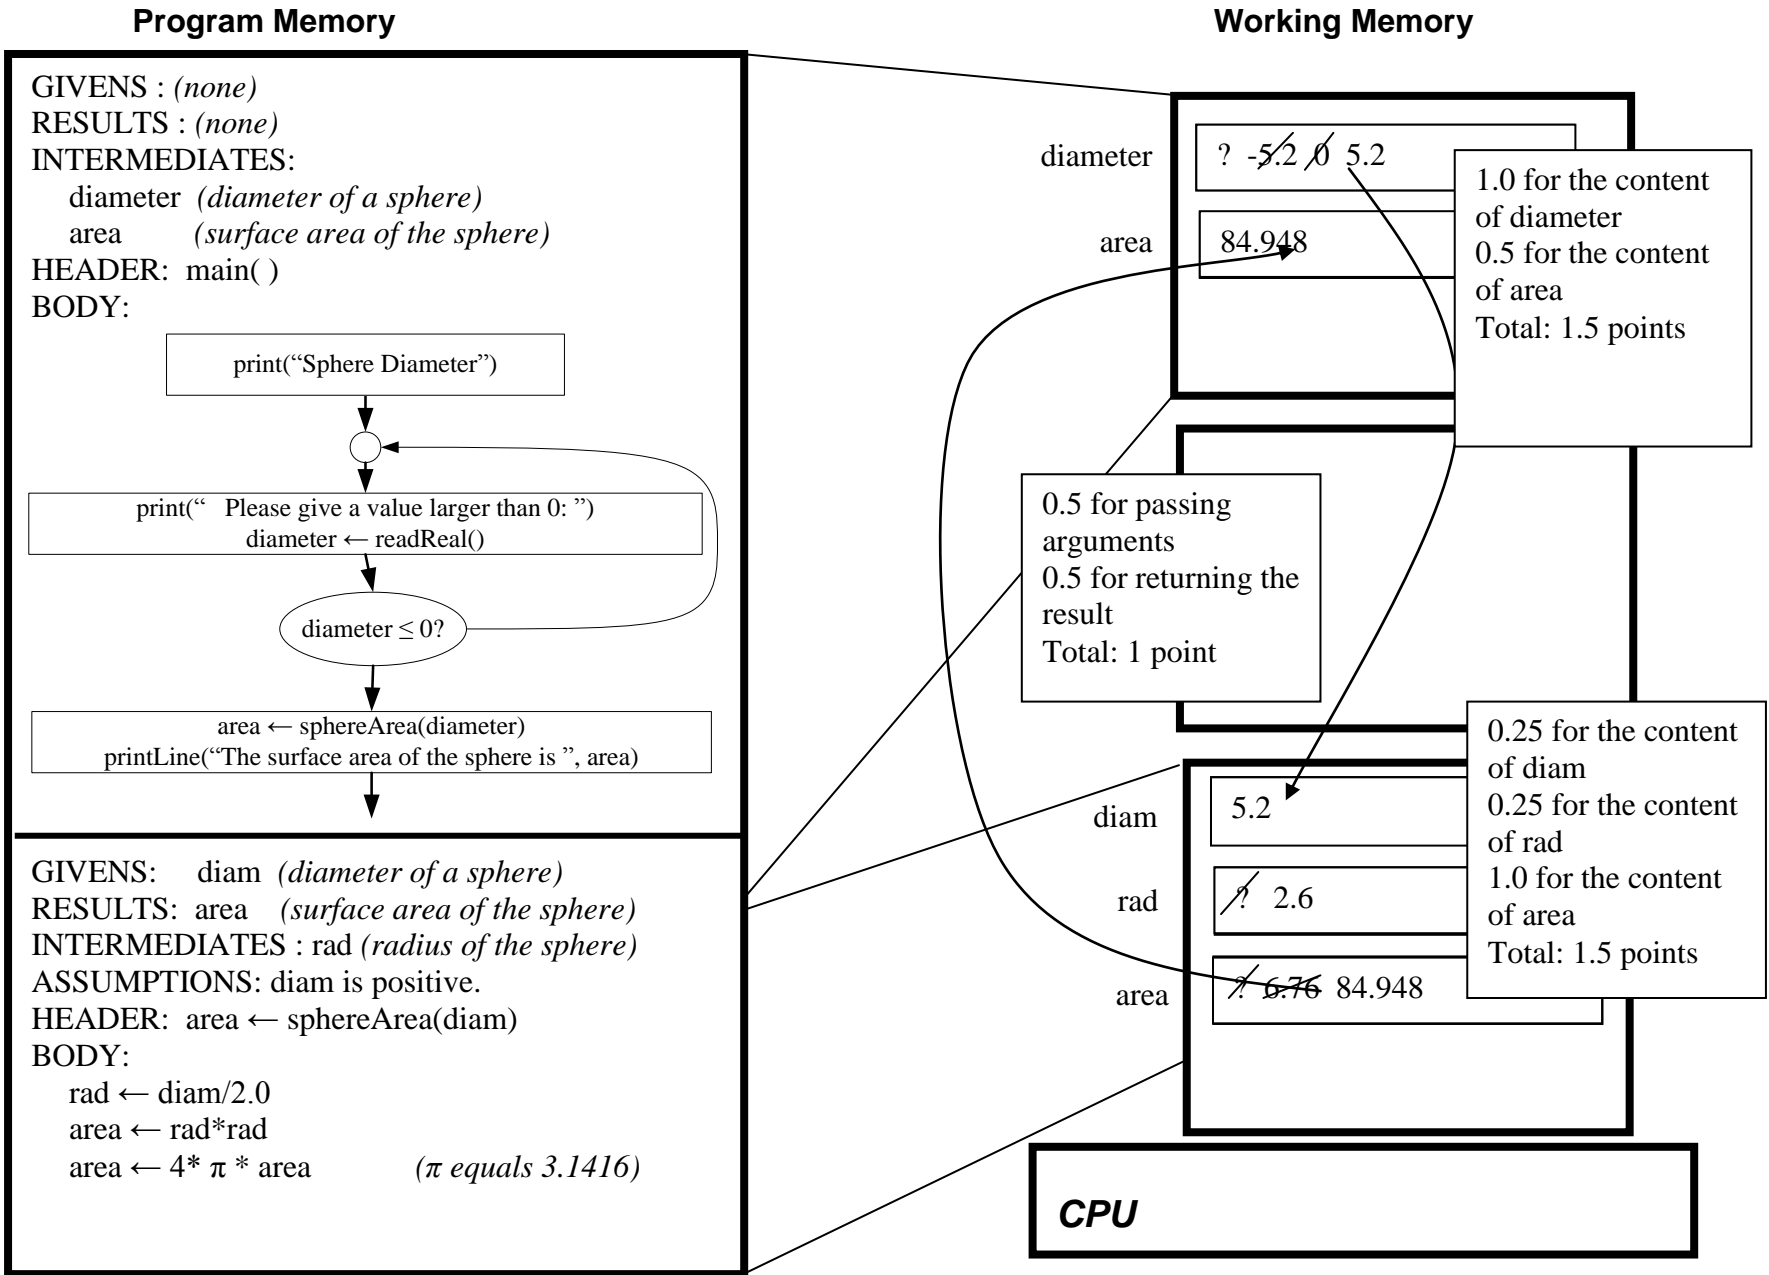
Program Memory

Working Memory

GIVENS : *(none)*
RESULTS : *(none)*
INTERMEDIATES:
diameter *(diameter of a sphere)*
area *(surface area of the sphere)*
HEADER: main( )
BODY:

print(“Sphere Diameter”)

print(“ Please give a value larger than 0: ”)
diameter ← readReal()

diameter ≤ 0?

area ← sphereArea(diameter)
printLine(“The surface area of the sphere is ”, area)

GIVENS: diam *(diameter of a sphere)*
RESULTS: area *(surface area of the sphere)*
INTERMEDIATES : rad *(radius of the sphere)*
ASSUMPTIONS: diam is positive.
HEADER: area ← sphereArea(diam)
BODY:
rad ← diam/2.0
area ← rad*rad
area ← 4* π * area *(π equals 3.1416)*

diameter ? -5.2 0 5.2

area 84.948

1.0 for the content of diameter
0.5 for the content of area
Total: 1.5 points

0.5 for passing arguments
0.5 for returning the result
Total: 1 point

0.25 for the content of diam
0.25 for the content of rad
1.0 for the content of area
Total: 1.5 points

diam 5.2

rad ? 2.6

area ? 6.76 84.948

CPU